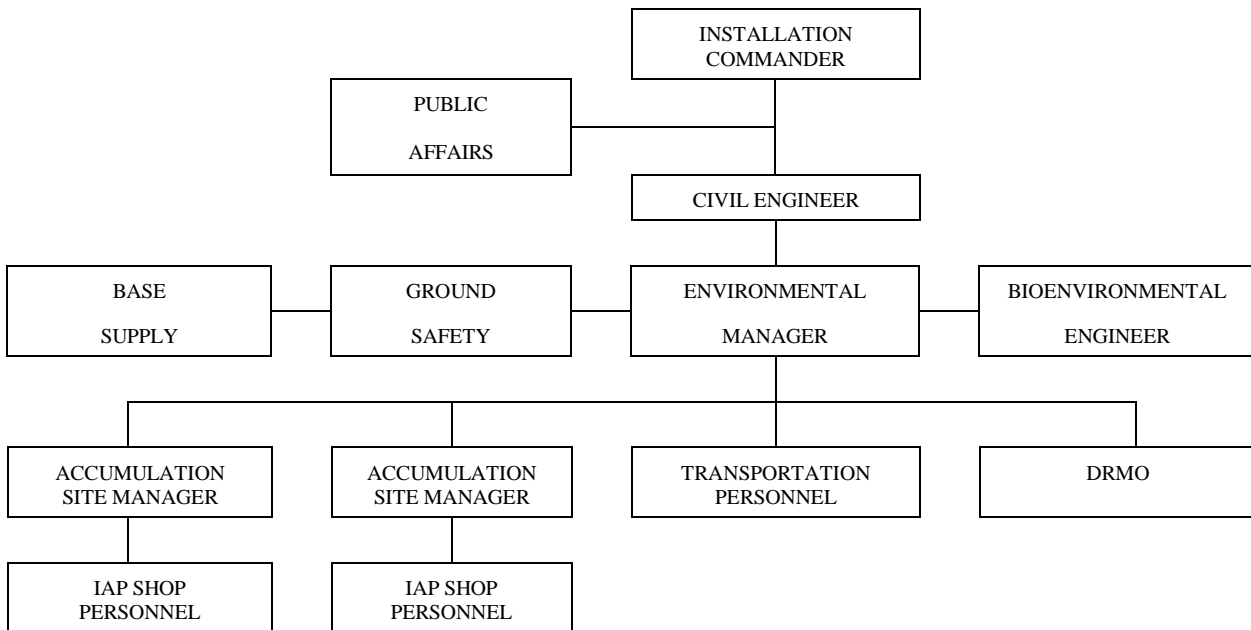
INSTALLATION COMMANDER

PUBLIC AFFAIRS

CIVIL ENGINEER

BASE SUPPLY

GROUND SAFETY

ENVIRONMENTAL MANAGER

BIOENVIRONMENTAL ENGINEER

ACCUMULATION SITE MANAGER

ACCUMULATION SITE MANAGER

TRANSPORTATION PERSONNEL

DRMO

IAP SHOP PERSONNEL

IAP SHOP PERSONNEL